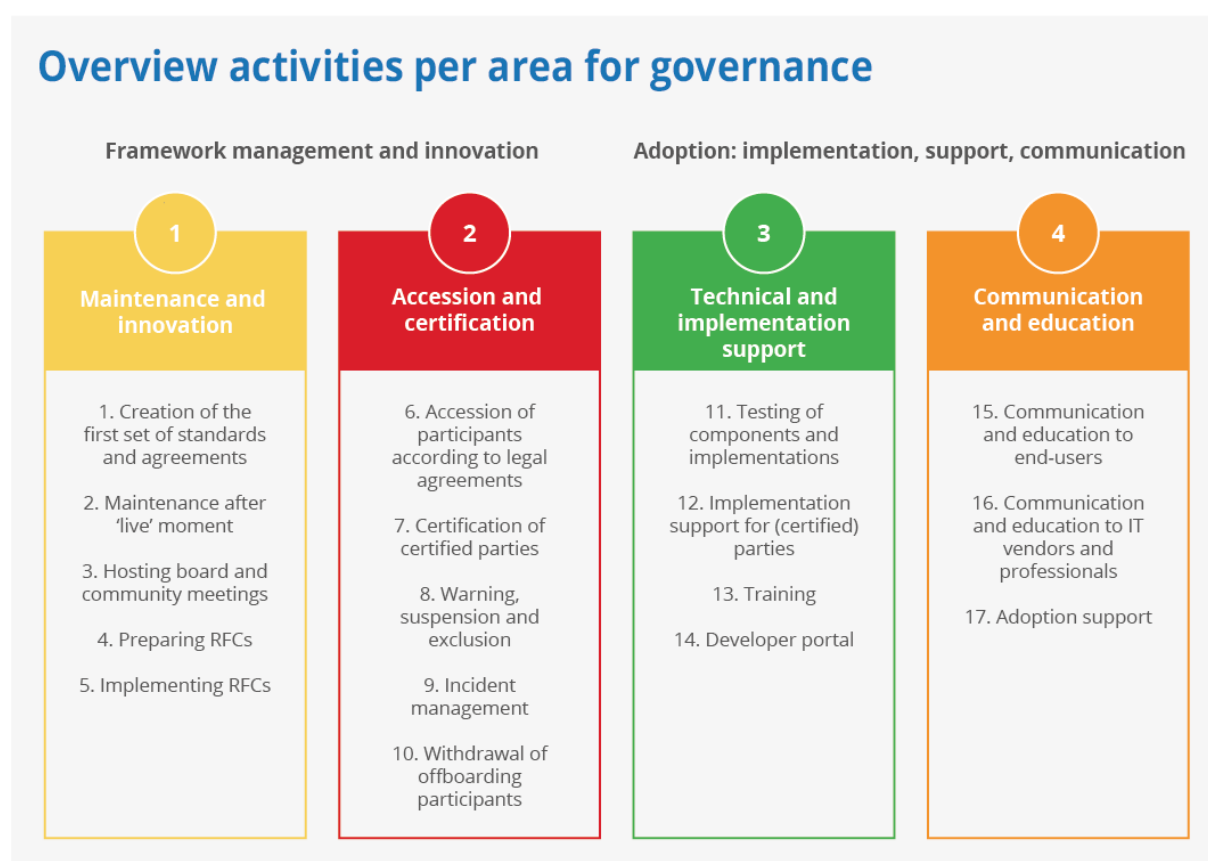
Overview activities per area for governance

Framework management and innovation

Adoption: implementation, support, communication

1

Maintenance and innovation

1. Creation of the first set of standards and agreements

2. Maintenance after 'live' moment

3. Hosting board and community meetings

4. Preparing RFCs

5. Implementing RFCs

2

Accession and certification

6. Accession of participants according to legal agreements

7. Certification of certified parties

8. Warning, suspension and exclusion

9. Incident management

10. Withdrawal of offboarding participants

3

Technical and implementation support

11. Testing of components and implementations

12. Implementation support for (certified) parties

13. Training

14. Developer portal

4

Communication and education

15. Communication and education to end-users

16. Communication and education to IT vendors and professionals

17. Adoption support